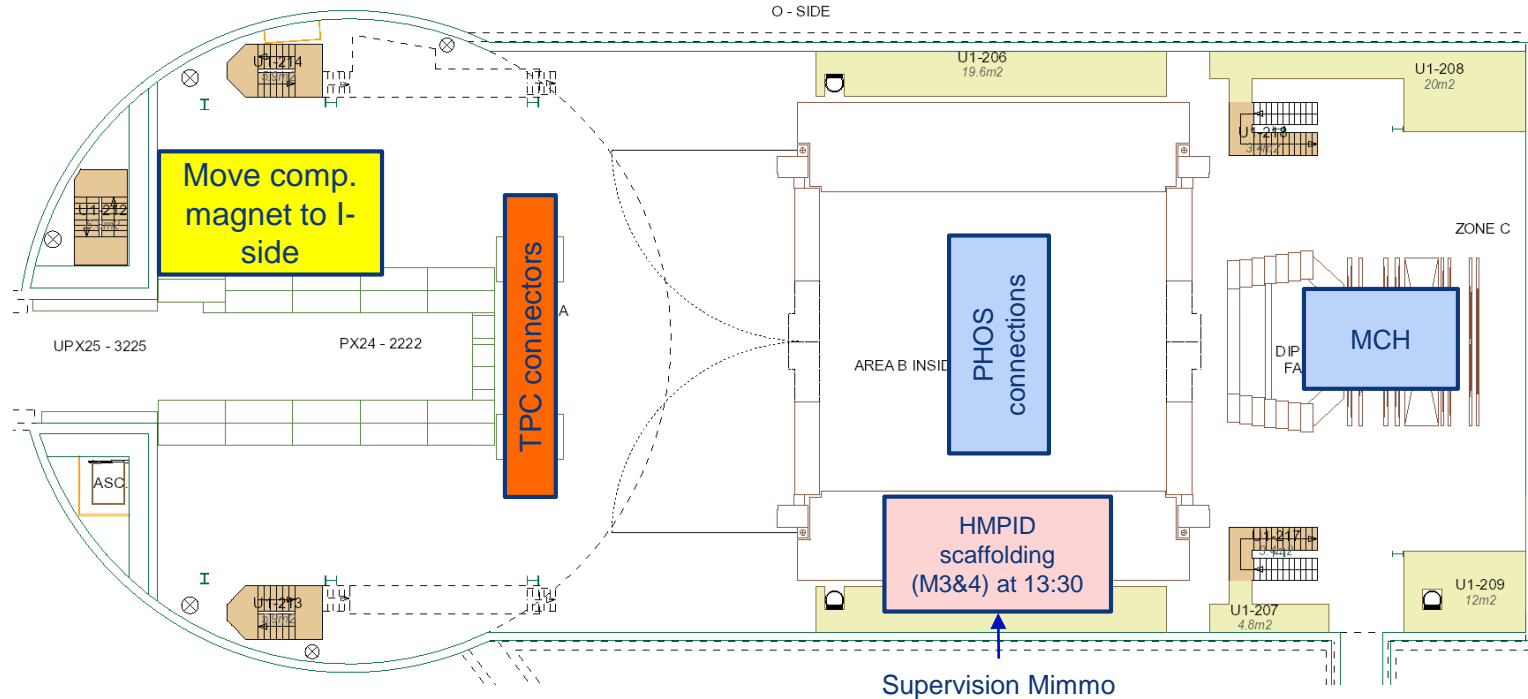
O - SIDE

U1-214
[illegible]

U1-206
19.6m2

U1-208
20m2

U1-218
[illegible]

U1-212

Move comp. magnet to I-side

TPC connectors

A

ZONE C

PHOS connections

MCH

UPX25 - 3225

PX24 - 2222

AREA B INSID

DIP
FA

ASC.

HMPID scaffolding (M3&4) at 13:30

U1-217
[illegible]

U1-213
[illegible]

U1-207
4.8m2

U1-209
12m2

Supervision Mimmo